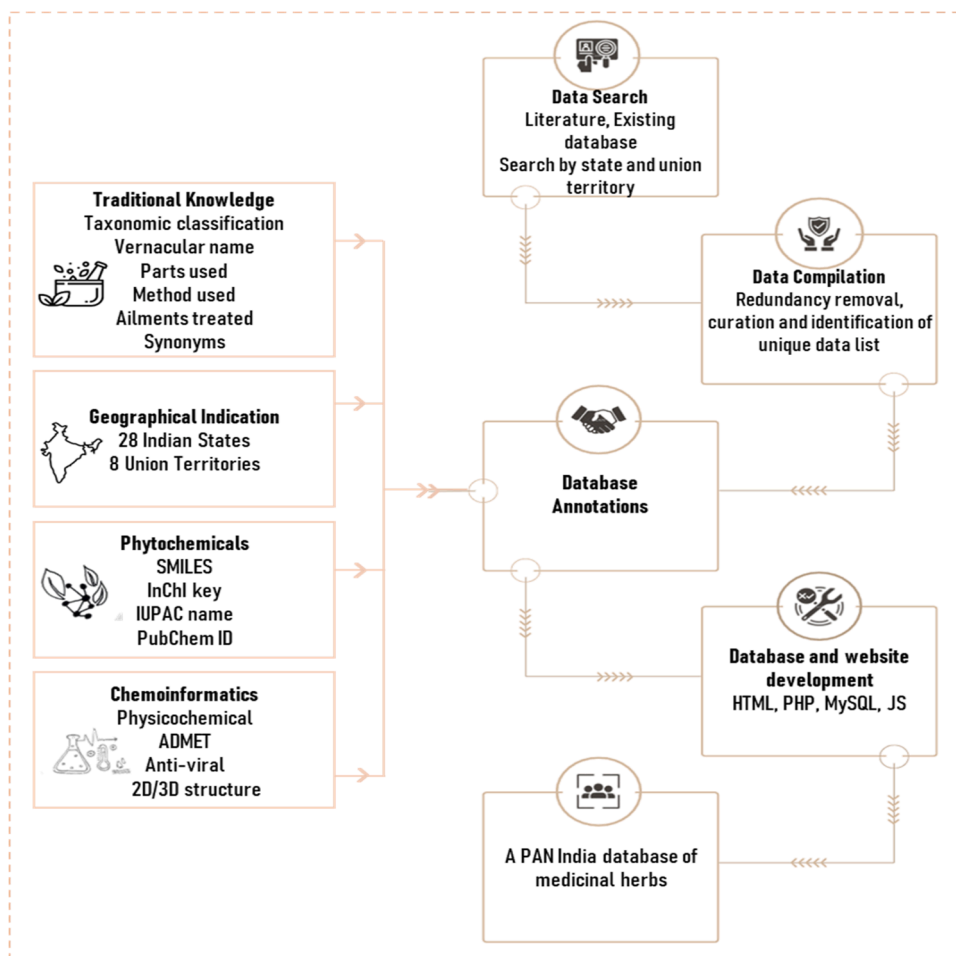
Data Search
Literature, Existing database
Search by state and union territory

Data Compilation
Redundancy removal, curation and identification of unique data list

Traditional Knowledge
Taxonomic classification
Vernacular name
Parts used
Method used
Ailments treated
Synonyms

Geographical Indication
28 Indian States
8 Union Territories

Phytochemicals
SMILES
InChI key
IUPAC name
PubChem ID

Chemoinformatics
Physicochemical
ADMET
Anti-viral
2D/3D structure

Database Annotations

Database and website development
HTML, PHP, MySQL, JS

A PAN India database of medicinal herbs